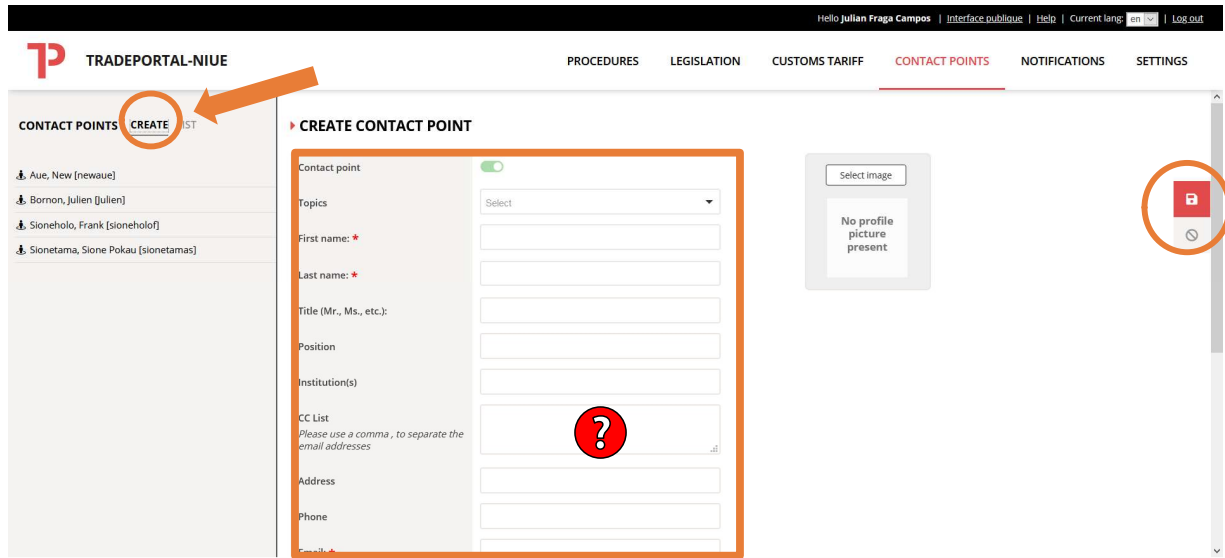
Hello Julian Fraga Campos | Interface publique | Help | Current lang: en | Log out

TRADEPORTAL-NIUE

PROCEDURES LEGISLATION CUSTOMS TARIFF CONTACT POINTS NOTIFICATIONS SETTINGS

CONTACT POINTS CREATE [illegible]IST

Aue, New [newaue]
Bornon, Julien [Julien]
Sioneholo, Frank [sioneholof]
Sionetama, Sione Pokau [sionetamas]

CREATE CONTACT POINT

Contact point

Topics
Select

First name: *

Last name: *

Title (Mr., Ms., etc.):

Position

Institution(s)

CC List
Please use a comma , to separate the email addresses

?

Address

Phone

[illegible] *

Select image

No profile picture present